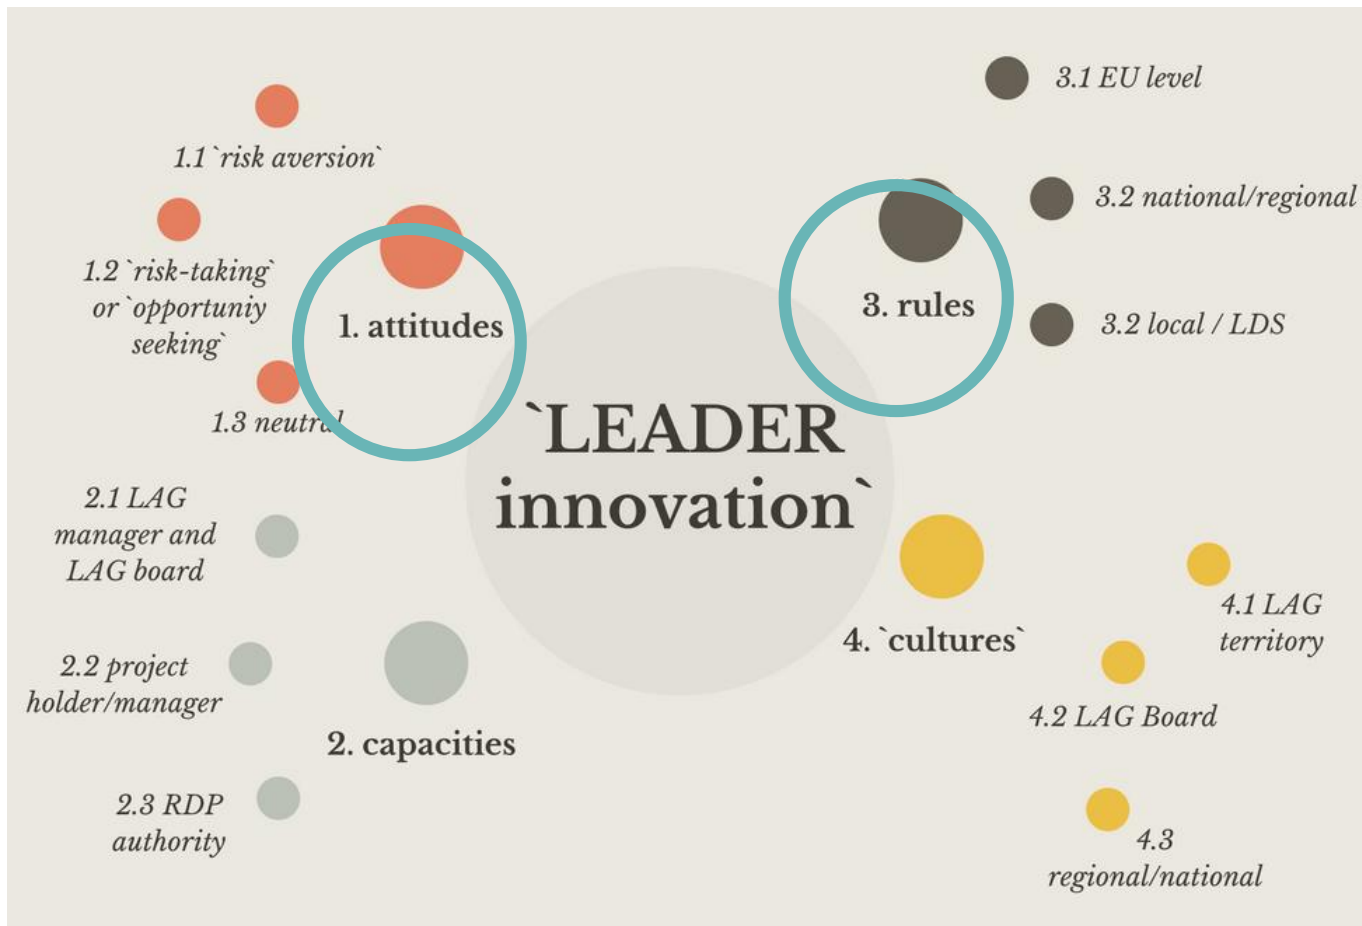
1.1 `risk aversion`

1.2 `risk-taking` or `opportuniy seeking`

1. attitudes

1.3 neutr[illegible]

`LEADER innovation`

3. rules

3.1 EU level

3.2 national/regional

3.2 local / LDS

2.1 LAG manager and LAG board

2.2 project holder/manager

2. capacities

2.3 RDP authority

4. `cultures`

4.1 LAG territory

4.2 LAG Board

4.3 regional/national